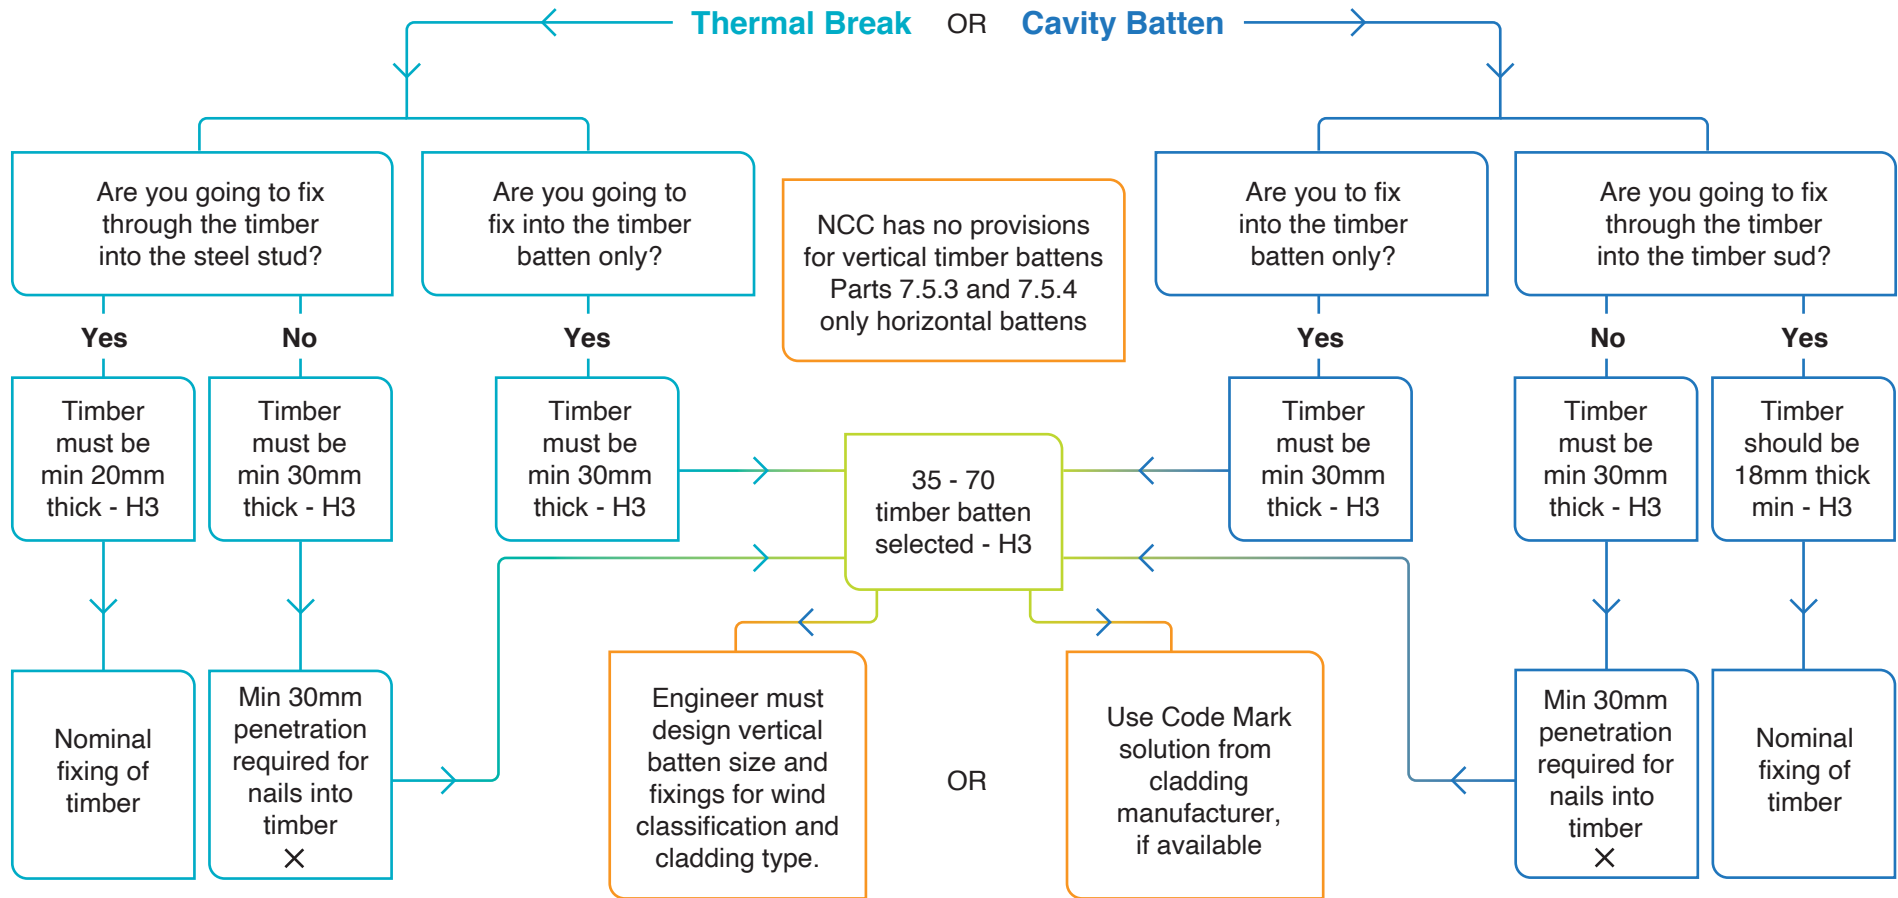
Thermal Break OR Cavity Batten

Are you going to fix through the timber into the steel stud?

Are you going to fix into the timber batten only?

NCC has no provisions for vertical timber battens Parts 7.5.3 and 7.5.4 only horizontal battens

Are you to fix into the timber batten only?

Are you going to fix through the timber into the timber sud?

Yes

No

Yes

Yes

No

Yes

Timber must be min 20mm thick - H3

Timber must be min 30mm thick - H3

Timber must be min 30mm thick - H3

35 - 70 timber batten selected - H3

Timber must be min 30mm thick - H3

Timber must be min 30mm thick - H3

Timber should be 18mm thick min - H3

Nominal fixing of timber

Min 30mm penetration required for nails into timber ×

Engineer must design vertical batten size and fixings for wind classification and cladding type.

OR

Use Code Mark solution from cladding manufacturer, if available

Min 30mm penetration required for nails into timber ×

Nominal fixing of timber